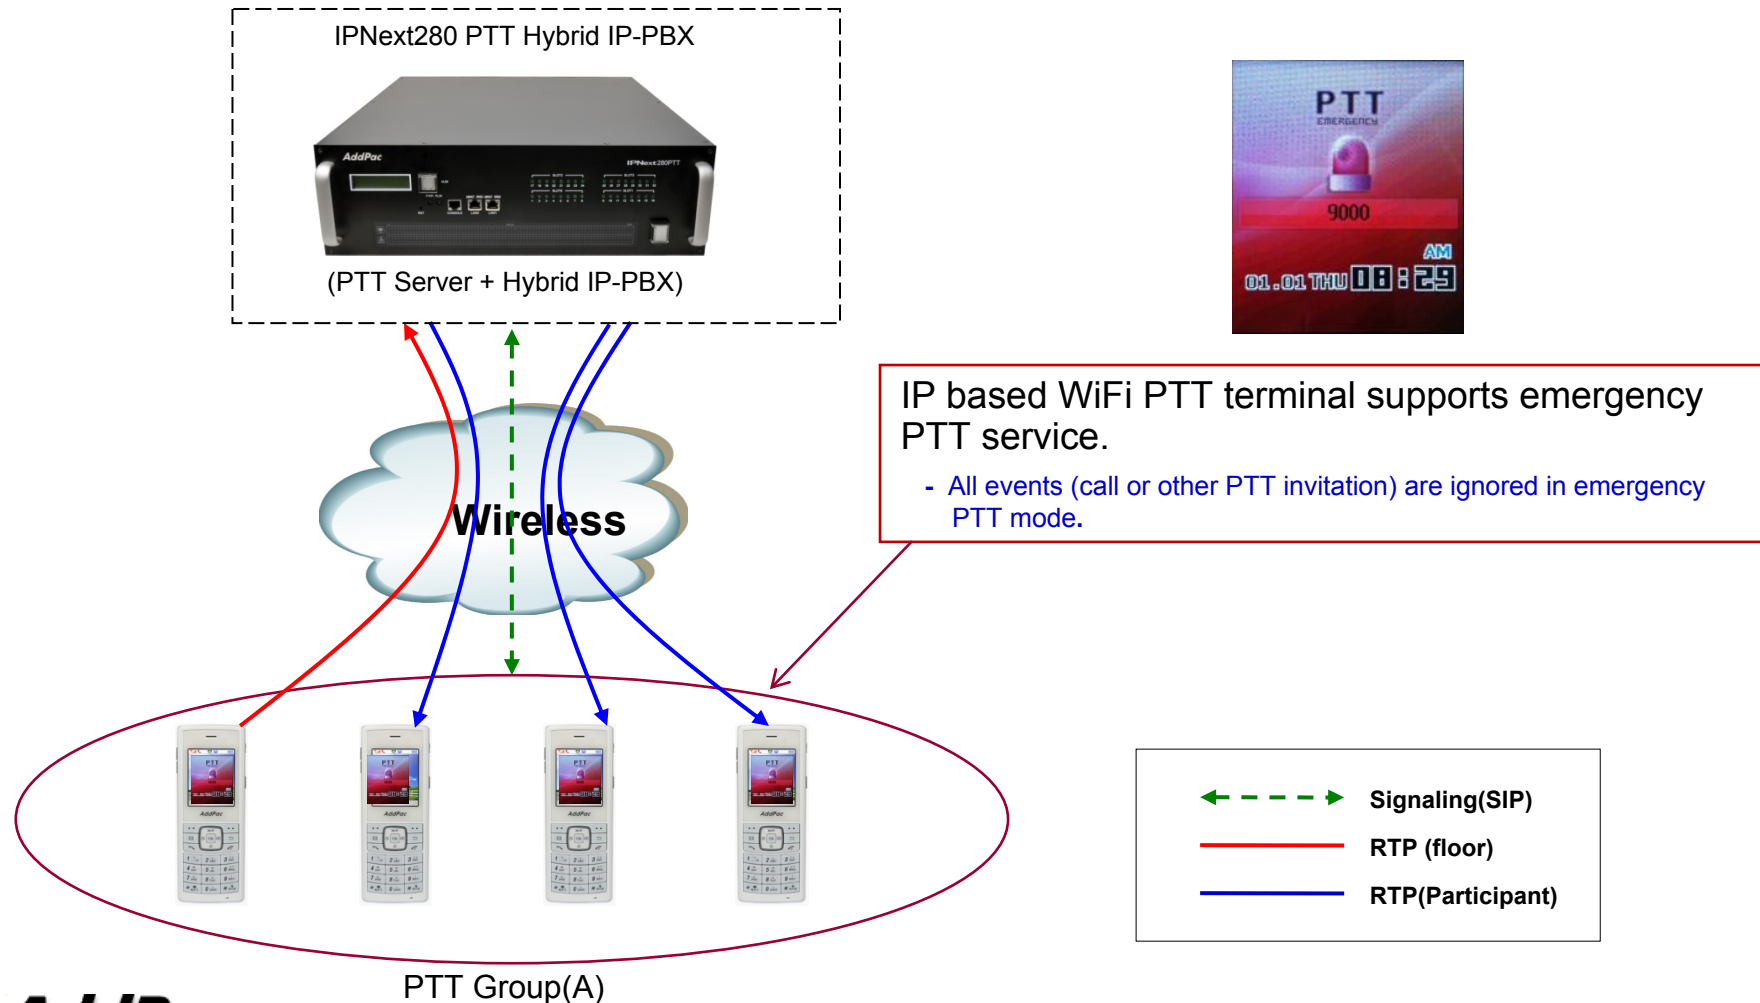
IPNext280 PTT Hybrid IP-PBX

AddPac

IPNext280PTT

(PTT Server + Hybrid IP-PBX)

PTT
EMERGENCY
9000
AM
01.01 THU 08:29

IP based WiFi PTT terminal supports emergency PTT service.

- All events (call or other PTT invitation) are ignored in emergency PTT mode.

Wireless

Signaling(SIP)

RTP (floor)

RTP(Participant)

PTT Group(A)

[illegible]